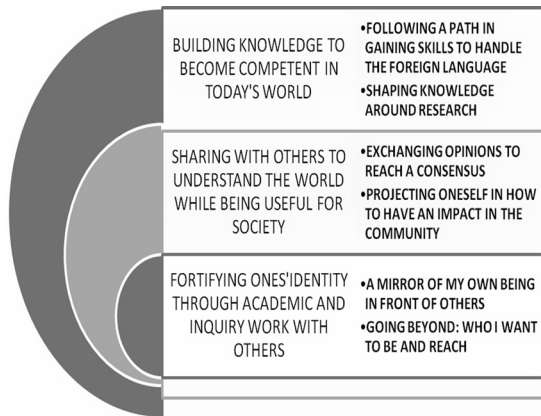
| | |
|---|---|
| BUILDING KNOWLEDGE TO BECOME COMPETENT IN TODAY'S WORLD | •FOLLOWING A PATH IN GAINING SKILLS TO HANDLE THE FOREIGN LANGUAGE •SHAPING KNOWLEDGE AROUND RESEARCH |
| SHARING WITH OTHERS TO UNDERSTAND THE WORLD WHILE BEING USEFUL FOR SOCIETY | •EXCHANGING OPINIONS TO REACH A CONSENSUS •PROJECTING ONESELF IN HOW TO HAVE AN IMPACT IN THE COMMUNITY |
| FORTIFYING ONES'IDENTITY THROUGH ACADEMIC AND INQUIRY WORK WITH OTHERS | •A MIRROR OF MY OWN BEING IN FRONT OF OTHERS •GOING BEYOND: WHO I WANT TO BE AND REACH |